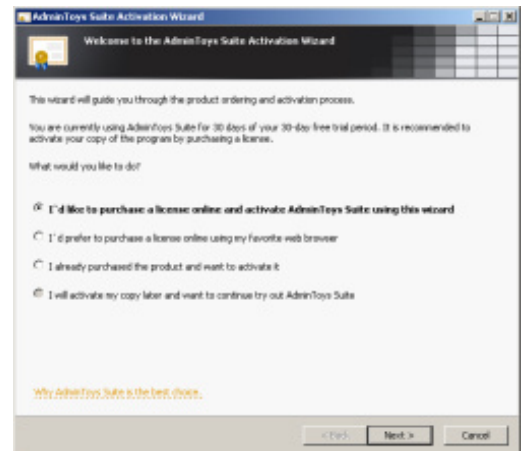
AdminToys Suite Activation Wizard

Welcome to the AdminToys Suite Activation Wizard

This wizard will guide you through the product ordering and activation process.

You are currently using AdminToys Suite for 30 days of your 30-day free trial period. It is recommended to activate your copy of the program by purchasing a license.

What would you like to do?

I'd like to purchase a license online and activate AdminToys Suite using this wizard

I'd prefer to purchase a license online using my favorite web browser

I already purchased the product and want to activate it

I will activate my copy later and want to continue try out AdminToys Suite

Why AdminToys Suite is the best choice.

< Back

Next >

Cancel